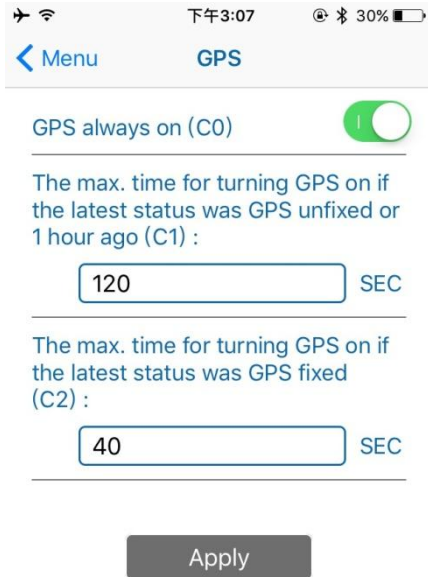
下午3:07 30%

Menu GPS

GPS always on (C0)

The max. time for turning GPS on if the latest status was GPS unfixed or 1 hour ago (C1) :

120 SEC

The max. time for turning GPS on if the latest status was GPS fixed (C2) :

40 SEC

Apply